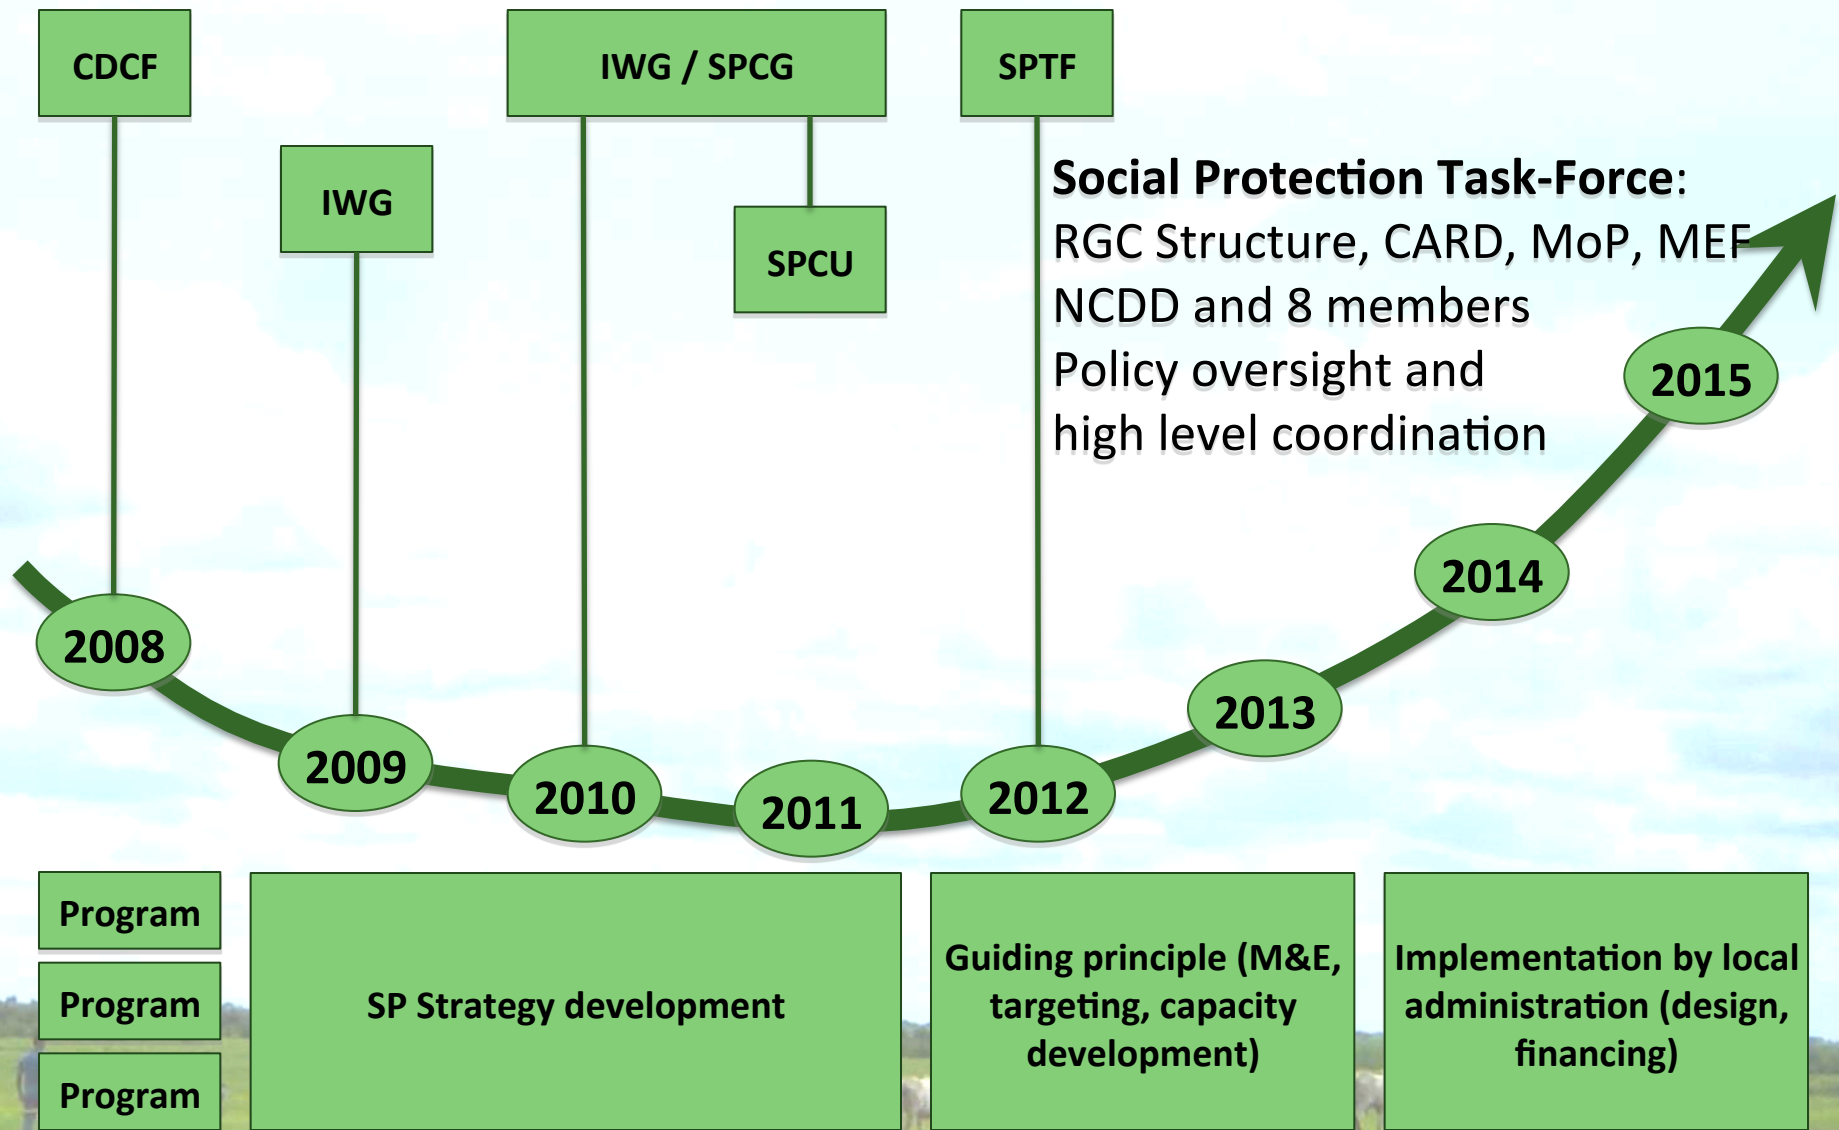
CDCF

IWG / SPCG

SPTF

IWG

SPCU

**Social Protection Task-Force**:
RGC Structure, CARD, MoP, MEF
NCDD and 8 members
Policy oversight and
high level coordination

2015

2014

2008

2013

2009

2010

2011

2012

Program

Program

Program

SP Strategy development

Guiding principle (M&E, targeting, capacity development)

Implementation by local administration (design, financing)